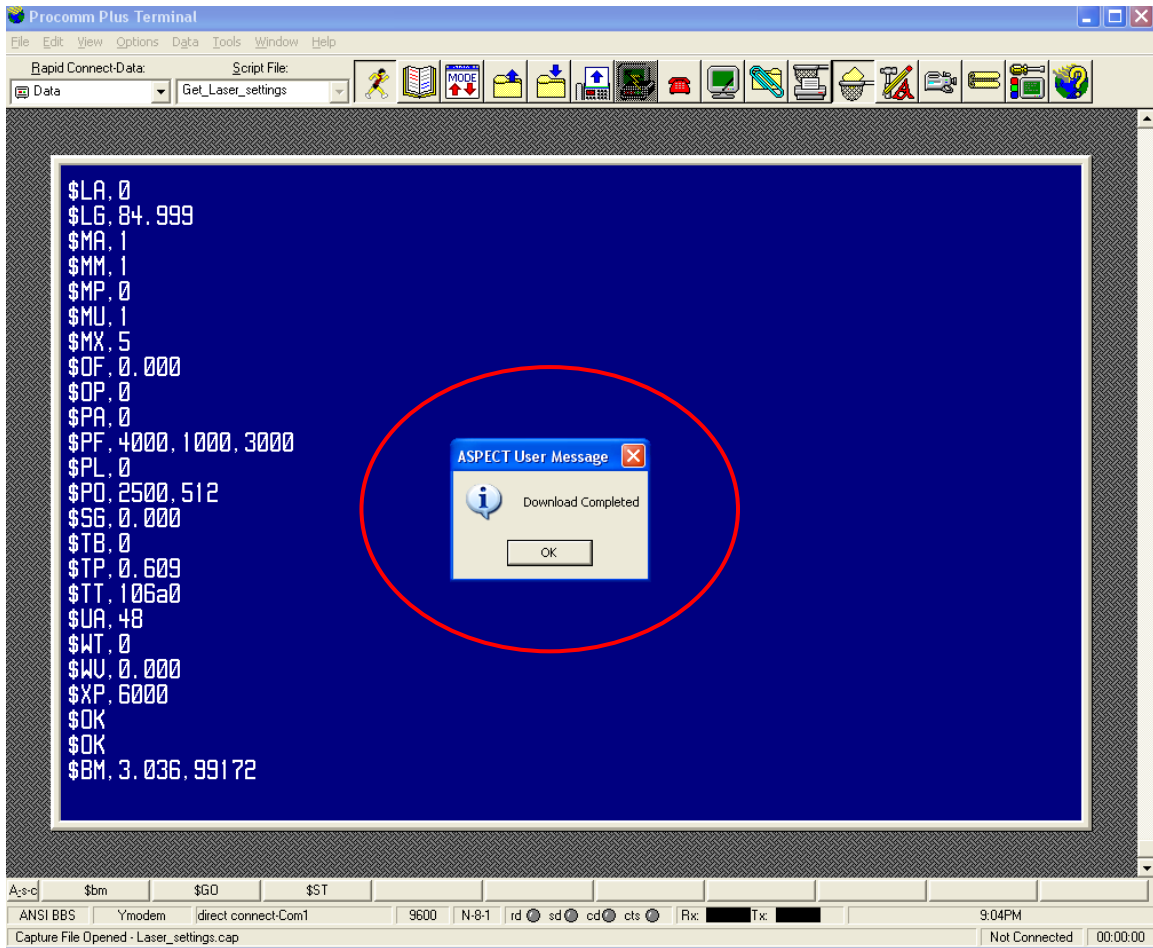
Procomm Plus Terminal

File Edit View Options Data Tools Window Help

Rapid Connect-Data: Script File:
Data Get_Laser_settings

MODE

$LA,0
$LG,84.999
$MA,1
$MM,1
$MP,0
$MU,1
$MX,5
$OF,0.000
$OP,0
$PA,0
$PF,4000,1000,3000
$PL,0
$PO,2500,512
$SG,0.000
$TB,0
$TP,0.609
$TT,106a0
$UA,48
$WT,0
$WV,0.000
$XP,6000
$OK
$OK
$BM,3.036,99172

ASPECT User Message
Download Completed
OK

A-s-c $bm $GO $ST

ANSI BBS Ymodem direct connect-Com1 9600 N-8-1 rd sd cd cts Rx: Tx: 9:04PM

Capture File Opened - Laser_settings.cap Not Connected 00:00:00